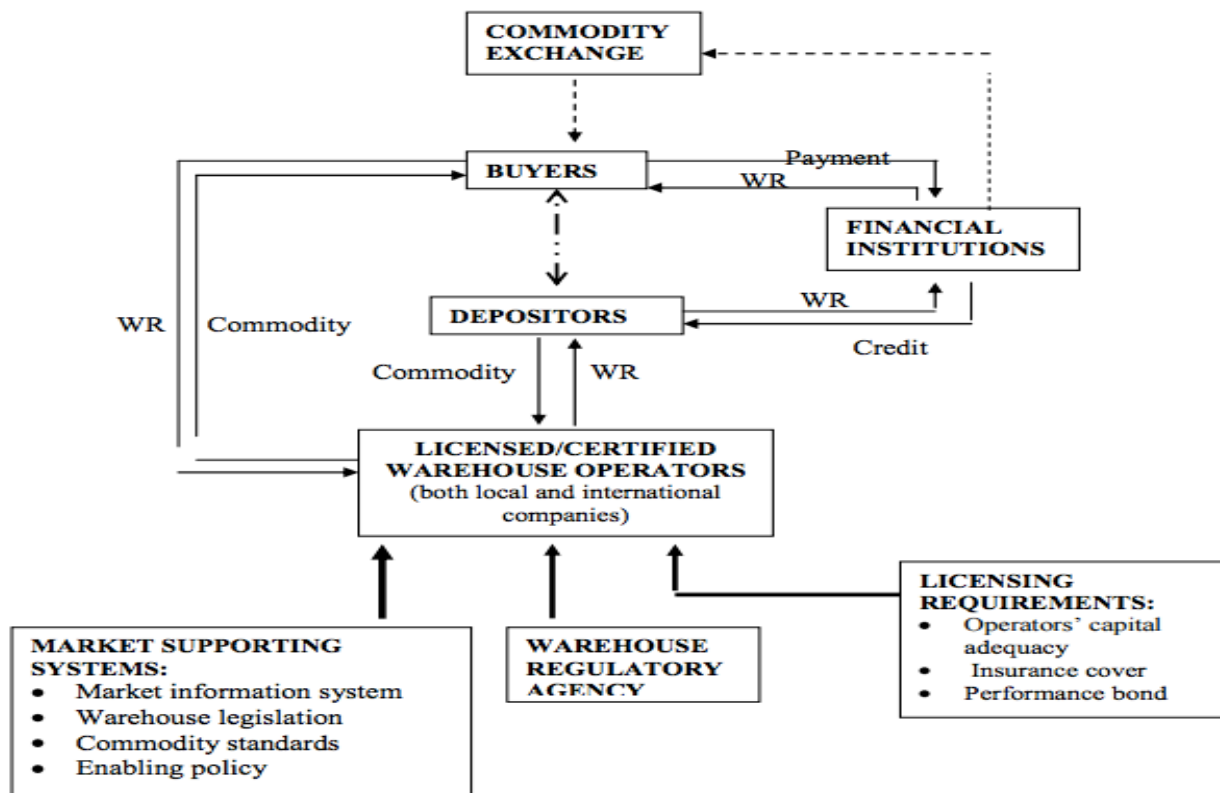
COMMODITY EXCHANGE

BUYERS

Payment

WR

FINANCIAL INSTITUTIONS

WR

Commodity

DEPOSITORS

WR

Credit

Commodity

WR

LICENSED/CERTIFIED WAREHOUSE OPERATORS
(both local and international companies)

LICENSING REQUIREMENTS:
- Operators' capital adequacy
- Insurance cover
- Performance bond

MARKET SUPPORTING SYSTEMS:
- Market information system
- Warehouse legislation
- Commodity standards
- Enabling policy

WAREHOUSE REGULATORY AGENCY